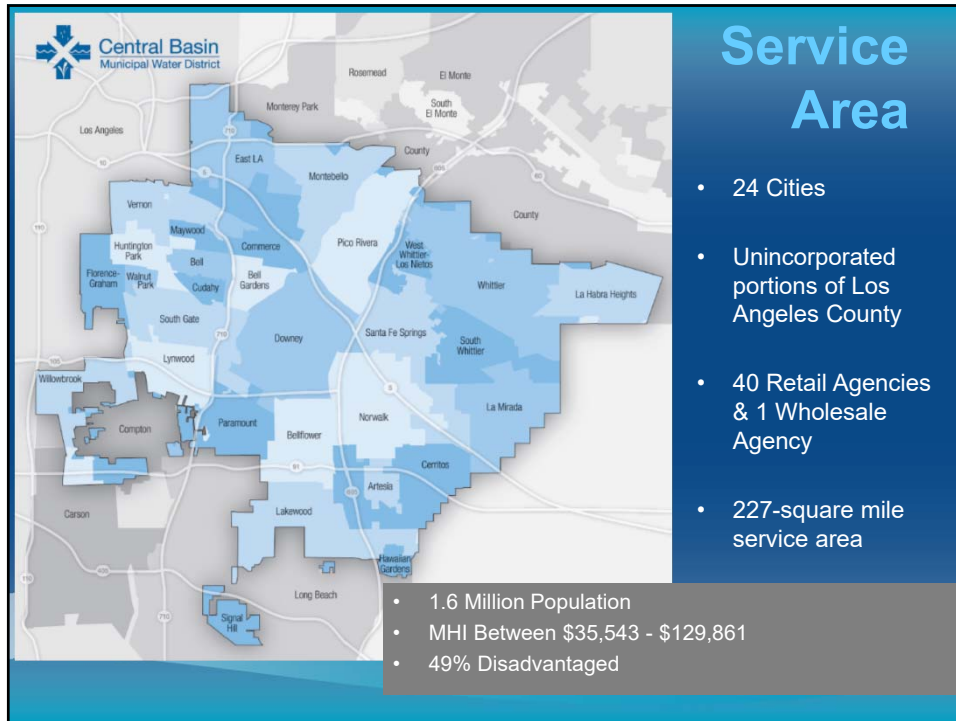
Central Basin
Municipal Water District

Service Area

- 24 Cities
- Unincorporated portions of Los Angeles County
- 40 Retail Agencies & 1 Wholesale Agency
- 227-square mile service area

- 1.6 Million Population
- MHI Between \$35,543 - \$129,861
- 49% Disadvantaged

Rosemead
El Monte
Monterey Park
South El Monte
Los Angeles
East LA
County
Montebello
Vernon
County
Maywood
Huntington Park
Commerce
Pico Rivera
West Whittier-Los Nietos
Bell
Florence-Graham
Walnut Park
Cudahy
Bell Gardens
Whittier
La Habra Heights
South Gate
Downey
Santa Fe Springs
South Whittier
Lynwood
Willowbrook
La Mirada
Compton
Paramount
Norwalk
Bellflower
Cerritos
Artesia
Carson
Lakewood
Hawaiian Gardens
Long Beach
Signal Hill